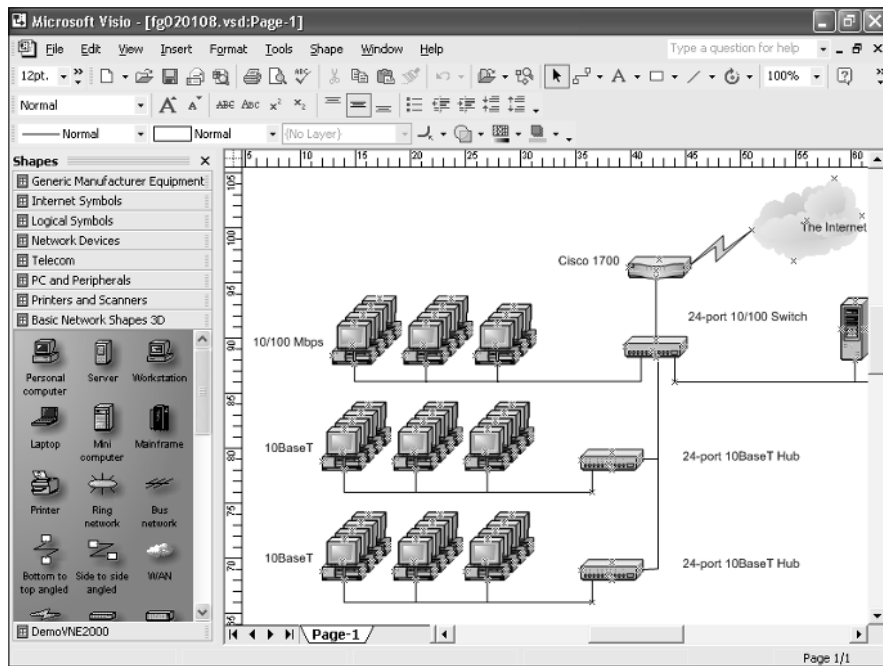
Microsoft Visio - [fg020108.vsd:Page-1]

File Edit View Insert Format Tools Shape Window Help

Type a question for help

12pt.

100%

Normal

Normal

Normal

(No Layer)

Shapes

Generic Manufacturer Equipment
Internet Symbols
Logical Symbols
Network Devices
Telecom
PC and Peripherals
Printers and Scanners
Basic Network Shapes 3D

Personal computer
Server
Workstation
Laptop
Mini computer
Mainframe
Printer
Ring network
Bus network
Bottom to top angled
Side to side angled
WAN

DemoVNE2000

The Internet

Cisco 1700

24-port 10/100 Switch

10/100 Mbps

10BaseT

24-port 10BaseT Hub

10BaseT

24-port 10BaseT Hub

Page-1

Page 1/1